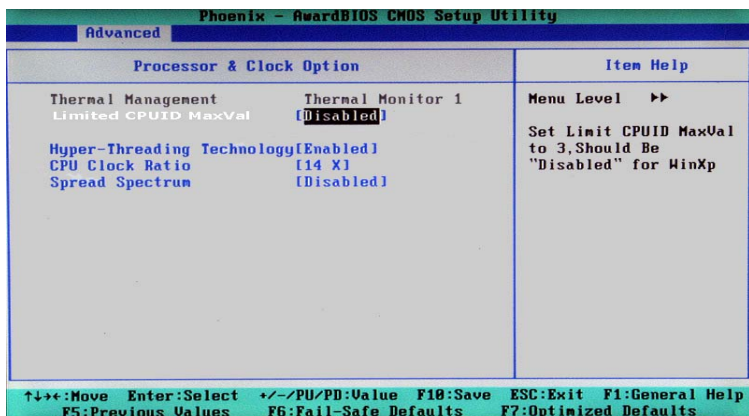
Phoenix - AwardBIOS CMOS Setup Utility

Advanced

| Processor & Clock Option | | Item Help |
|---|---|---|
| Thermal Management | Thermal Monitor 1 | Menu Level ►► |
| Limited CPUID MaxVal | [Disabled] | Set Limit CPUID MaxVal to 3,Should Be "Disabled" for WinXp |
| Hyper-Threading Technology | [Enabled] | |
| CPU Clock Ratio | [14 X] | |
| Spread Spectrum | [Disabled] | |

↑↓→←:Move Enter:Select +/-/PU/PD:Value F10:Save ESC:Exit F1:General Help
F5:Previous Values F6:Fail-Safe Defaults F7:Optimized Defaults